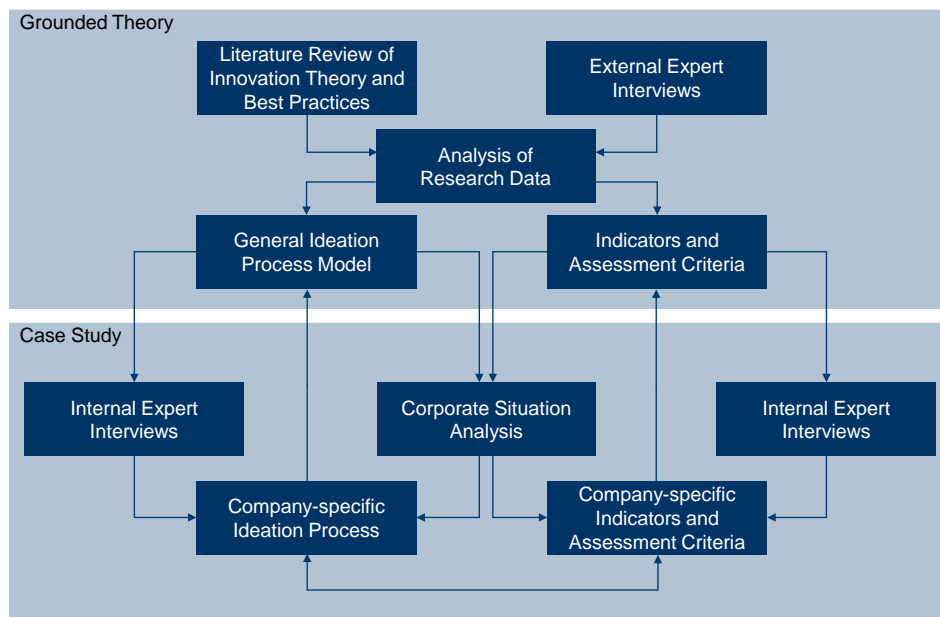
Grounded Theory

Literature Review of Innovation Theory and Best Practices

External Expert Interviews

Analysis of Research Data

General Ideation Process Model

Indicators and Assessment Criteria

Case Study

Internal Expert Interviews

Corporate Situation Analysis

Internal Expert Interviews

Company-specific Ideation Process

Company-specific Indicators and Assessment Criteria